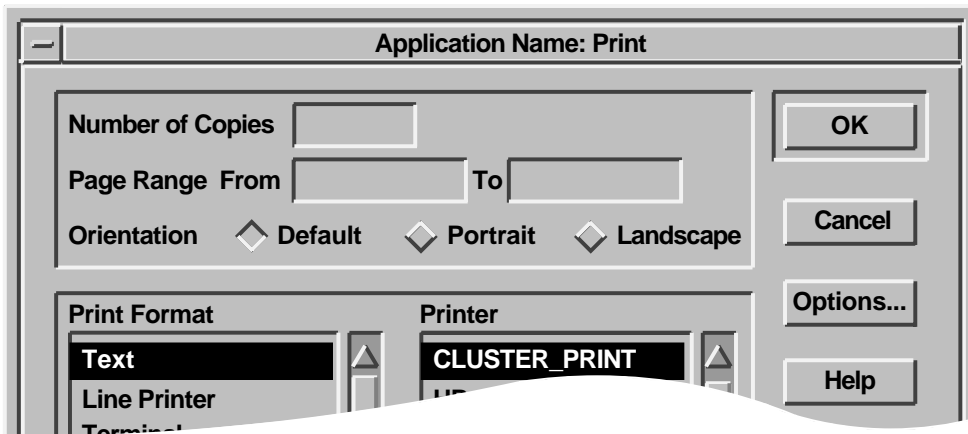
Application Name: Print

Number of Copies

Page Range From To

Orientation Default Portrait Landscape

OK

Cancel

Options...

Help

Print Format

Text

Line Printer

Terminal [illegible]

Printer

CLUSTER_PRINT

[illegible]